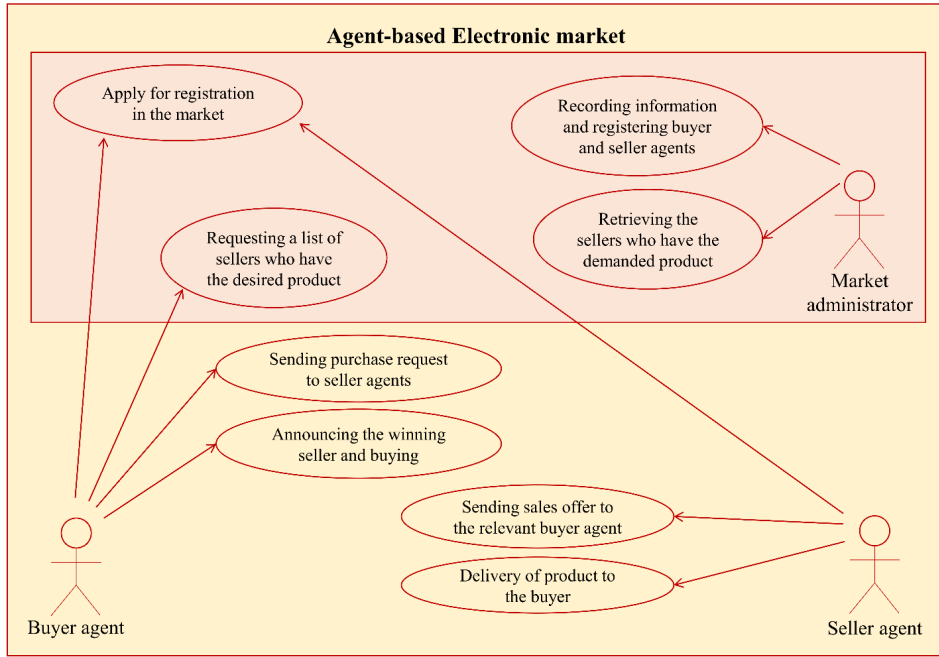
Agent-based Electronic market

Apply for registration in the market

Recording information and registering buyer and seller agents

Retrieving the sellers who have the demanded product

Requesting a list of sellers who have the desired product

Market administrator

Sending purchase request to seller agents

Announcing the winning seller and buying

Sending sales offer to the relevant buyer agent

Delivery of product to the buyer

Buyer agent

Seller agent